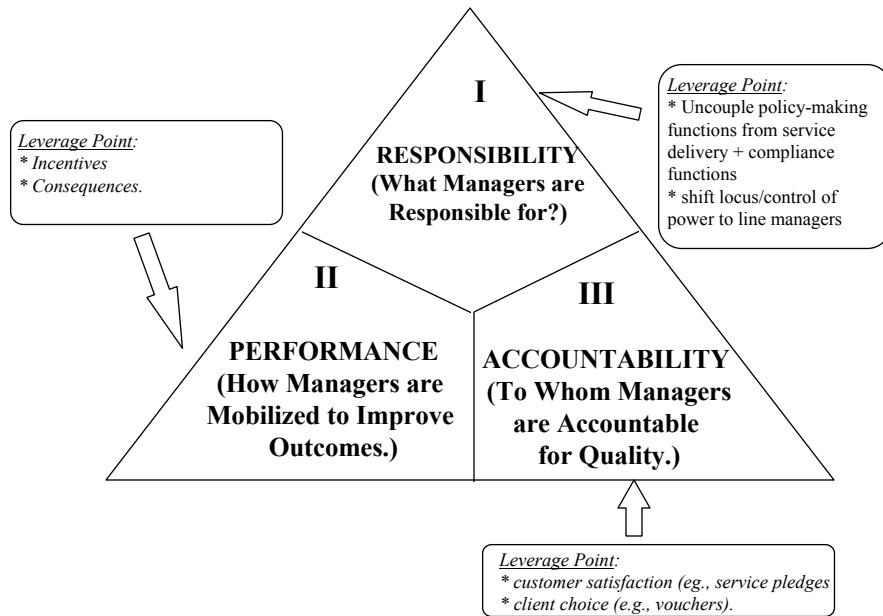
Leverage Point:
* Incentives
* Consequences.

I

RESPONSIBILITY
(What Managers are Responsible for?)

Leverage Point:
* Uncouple policy-making functions from service delivery + compliance functions
* shift locus/control of power to line managers

II

PERFORMANCE
(How Managers are Mobilized to Improve Outcomes.)

III

ACCOUNTABILITY
(To Whom Managers are Accountable for Quality.)

Leverage Point:
* customer satisfaction (eg., service pledges
* client choice (e.g., vouchers).